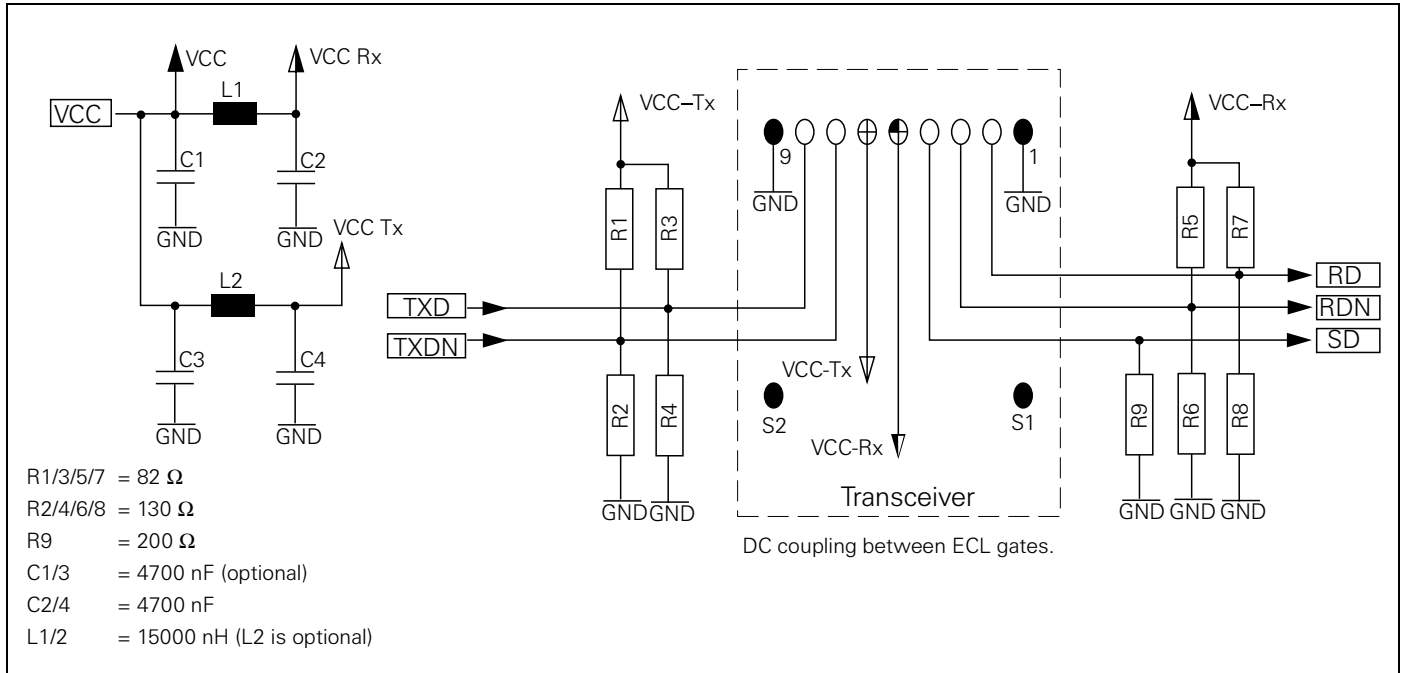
VCC
VCC Rx
VCC
L1
C1
C2
GND
GND
VCC Tx
L2
C3
C4
GND
GND

R1/3/5/7 = 82 $\Omega$
R2/4/6/8 = 130 $\Omega$
R9 = 200 $\Omega$
C1/3 = 4700 nF (optional)
C2/4 = 4700 nF
L1/2 = 15000 nH (L2 is optional)

VCC–Tx
R1
R3
TXD
TXDN
R2
R4
GND GND

9
GND
1
GND
VCC-Tx
S2
S1
VCC-Rx
Transceiver

DC coupling between ECL gates.

VCC–Rx
R5
R7
RD
RDN
SD
R9
R6
R8
GND GND GND